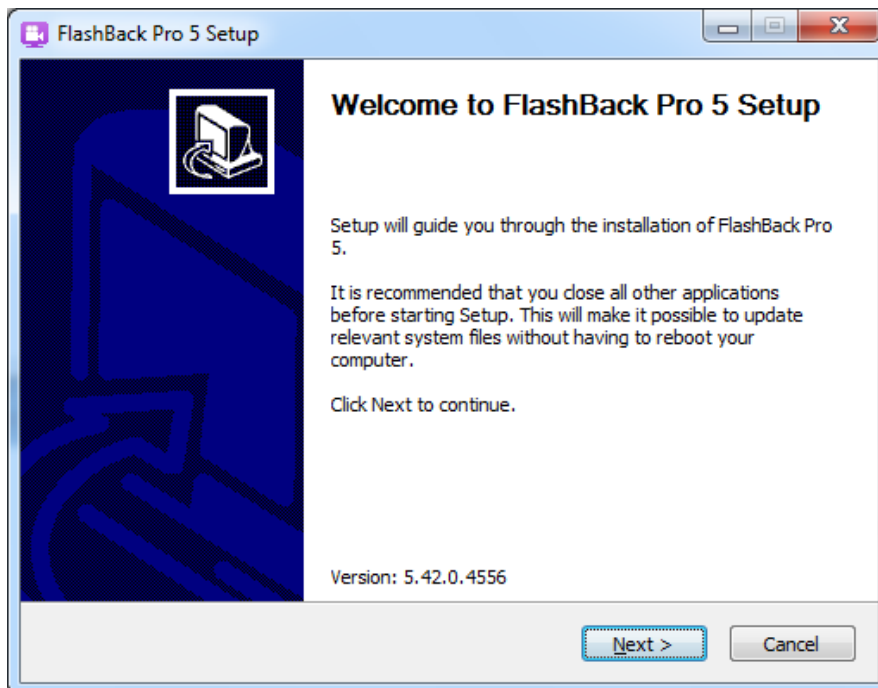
FlashBack Pro 5 Setup

Welcome to FlashBack Pro 5 Setup

Setup will guide you through the installation of FlashBack Pro 5.

It is recommended that you close all other applications before starting Setup. This will make it possible to update relevant system files without having to reboot your computer.

Click Next to continue.

Version: 5.42.0.4556

Next >

Cancel